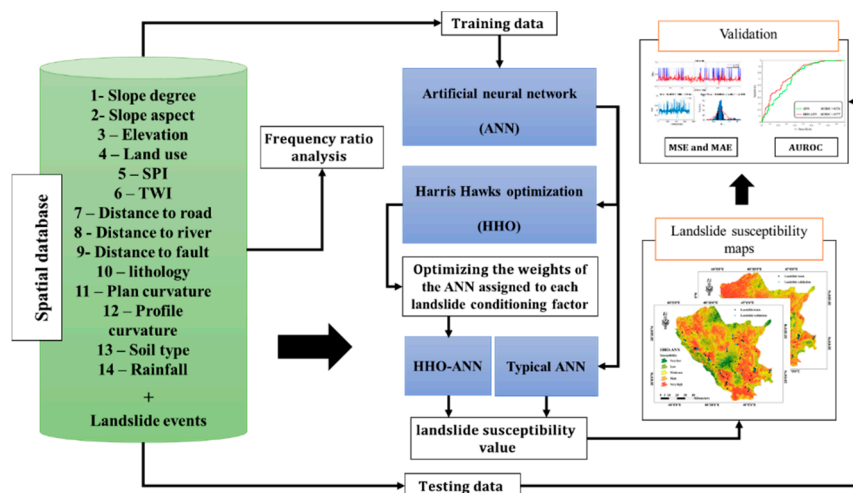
Training data

Spatial database

1- Slope degree
2- Slope aspect
3 – Elevation
4 – Land use
5 – SPI
6 – TWI
7 – Distance to road
8 - Distance to river
9- Distance to fault
10 – lithology
11 – Plan curvature
12 – Profile curvature
13 – Soil type
14 – Rainfall
+
Landslide events

Frequency ratio analysis

Artificial neural network

(ANN)

Harris Hawks optimization

(HHO)

Optimizing the weights of the ANN assigned to each landslide conditioning factor

HHO-ANN

Typical ANN

landslide susceptibility value

Validation

MSE and MAE

AUROC

Landslide susceptibility maps

HHO-ANN

Testing data